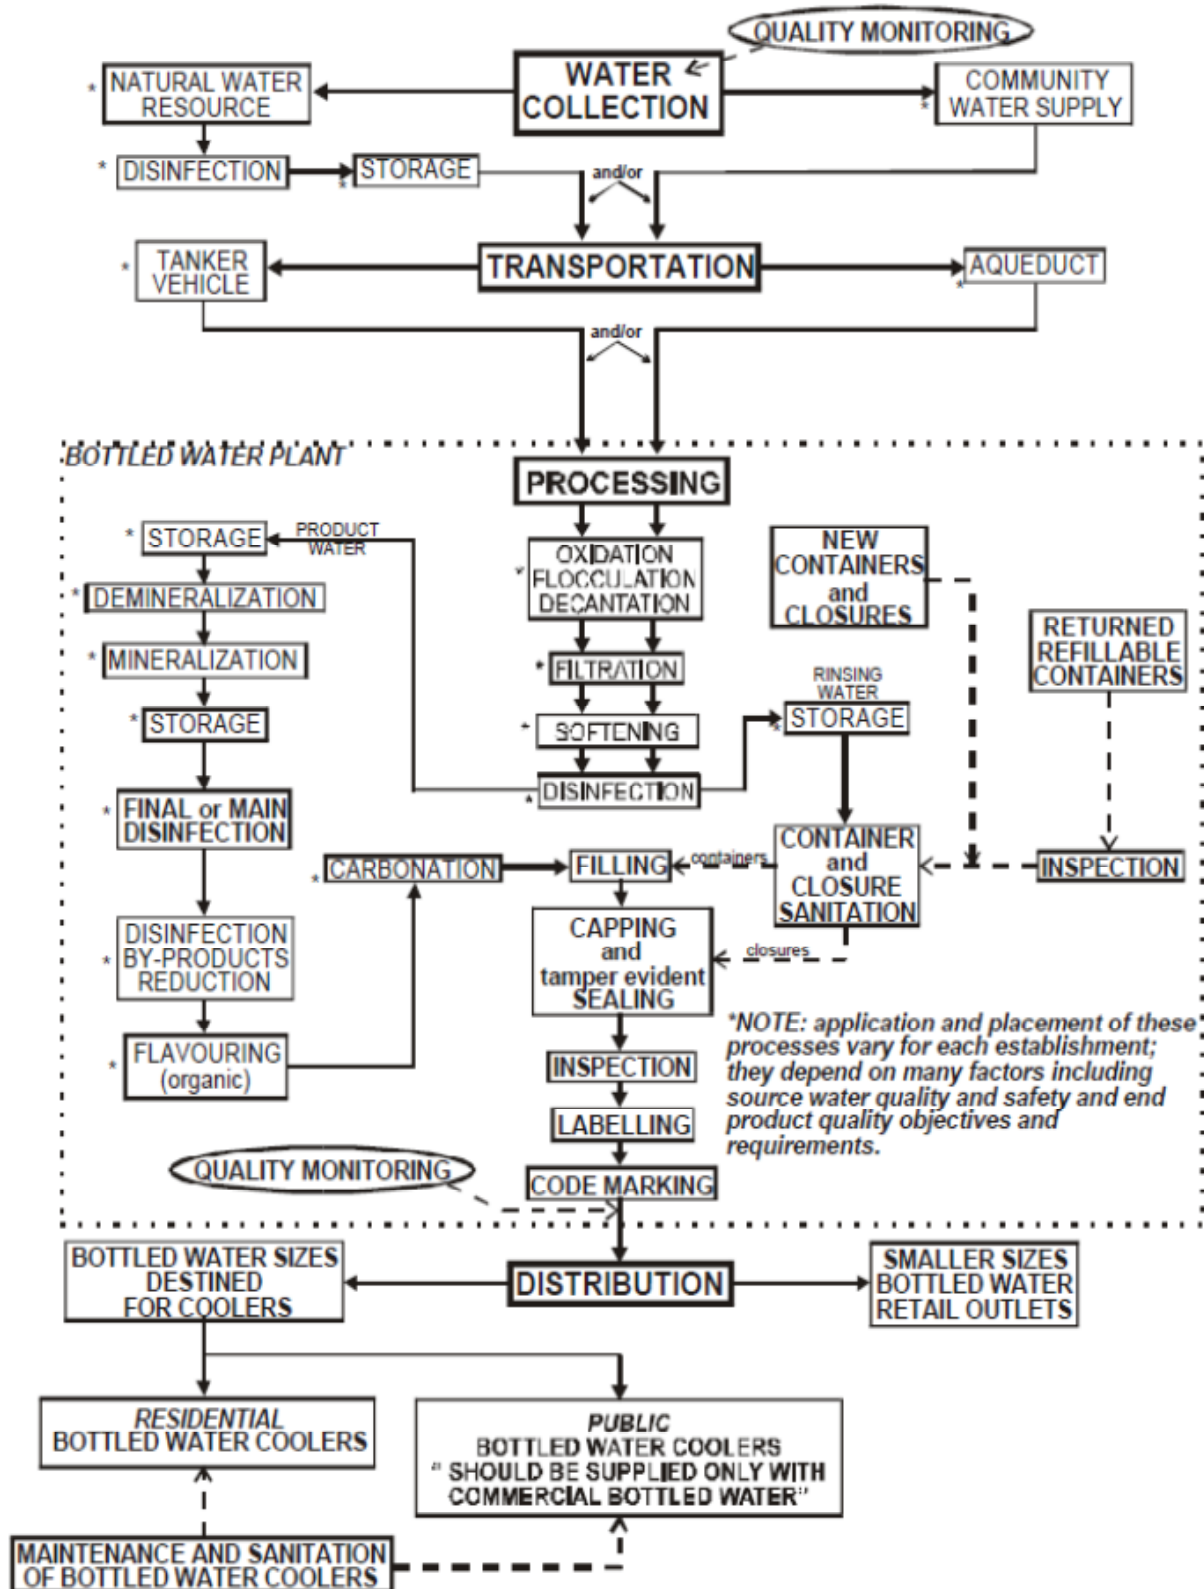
QUALITY MONITORING

WATER COLLECTION

* NATURAL WATER RESOURCE

* COMMUNITY WATER SUPPLY

* DISINFECTION

* STORAGE

and/or

TRANSPORTATION

* TANKER VEHICLE

* AQUEDUCT

and/or

BOTTLED WATER PLANT

PROCESSING

* STORAGE

PRODUCT WATER

* DEMINERALIZATION

* MINERALIZATION

* STORAGE

* FINAL or MAIN DISINFECTION

* DISINFECTION BY-PRODUCTS REDUCTION

* FLAVOURING (organic)

* OXIDATION FLOCCULATION DECANTATION

* FILTRATION

* SOFTENING

* DISINFECTION

NEW CONTAINERS and CLOSURES

RETURNED REFILLABLE CONTAINERS

RINSING WATER

* STORAGE

CONTAINER and CLOSURE SANITATION

INSPECTION

* CARBONATION

FILLING

containers

closures

CAPPING and tamper evident SEALING

INSPECTION

LABELLING

CODE MARKING

QUALITY MONITORING

*NOTE: application and placement of these processes vary for each establishment; they depend on many factors including source water quality and safety and end product quality objectives and requirements.

DISTRIBUTION

BOTTLED WATER SIZES DESTINED FOR COOLERS

SMALLER SIZES BOTTLED WATER RETAIL OUTLETS

RESIDENTIAL BOTTLED WATER COOLERS

PUBLIC BOTTLED WATER COOLERS " SHOULD BE SUPPLIED ONLY WITH COMMERCIAL BOTTLED WATER"

MAINTENANCE AND SANITATION OF BOTTLED WATER COOLERS